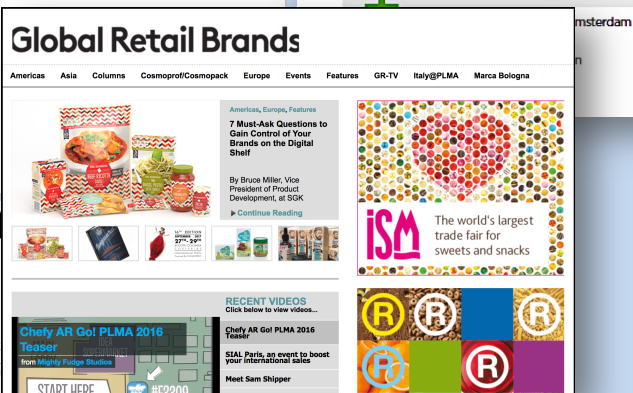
msterdam

Global Retail Brands

Americas Asia Columns Cosmoprof/Cosmopack Europe Events Features GR-TV Italy@PLMA Marca Bologna

Americas, Europe, Features

7 Must-Ask Questions to Gain Control of Your Brands on the Digital Shelf

By Bruce Miller, Vice President of Product Development, at SGK

▶ Continue Reading

ISM

The world's largest trade fair for sweets and snacks

RECENT VIDEOS

Click below to view videos...

Chefy AR Go! PLMA 2016 Teaser

from Mighty Fudge Studios

START HERE

Chefy AR Go! PLMA 2016 Teaser

SIAL Paris, an event to boost your international sales

Meet Sam Shipper